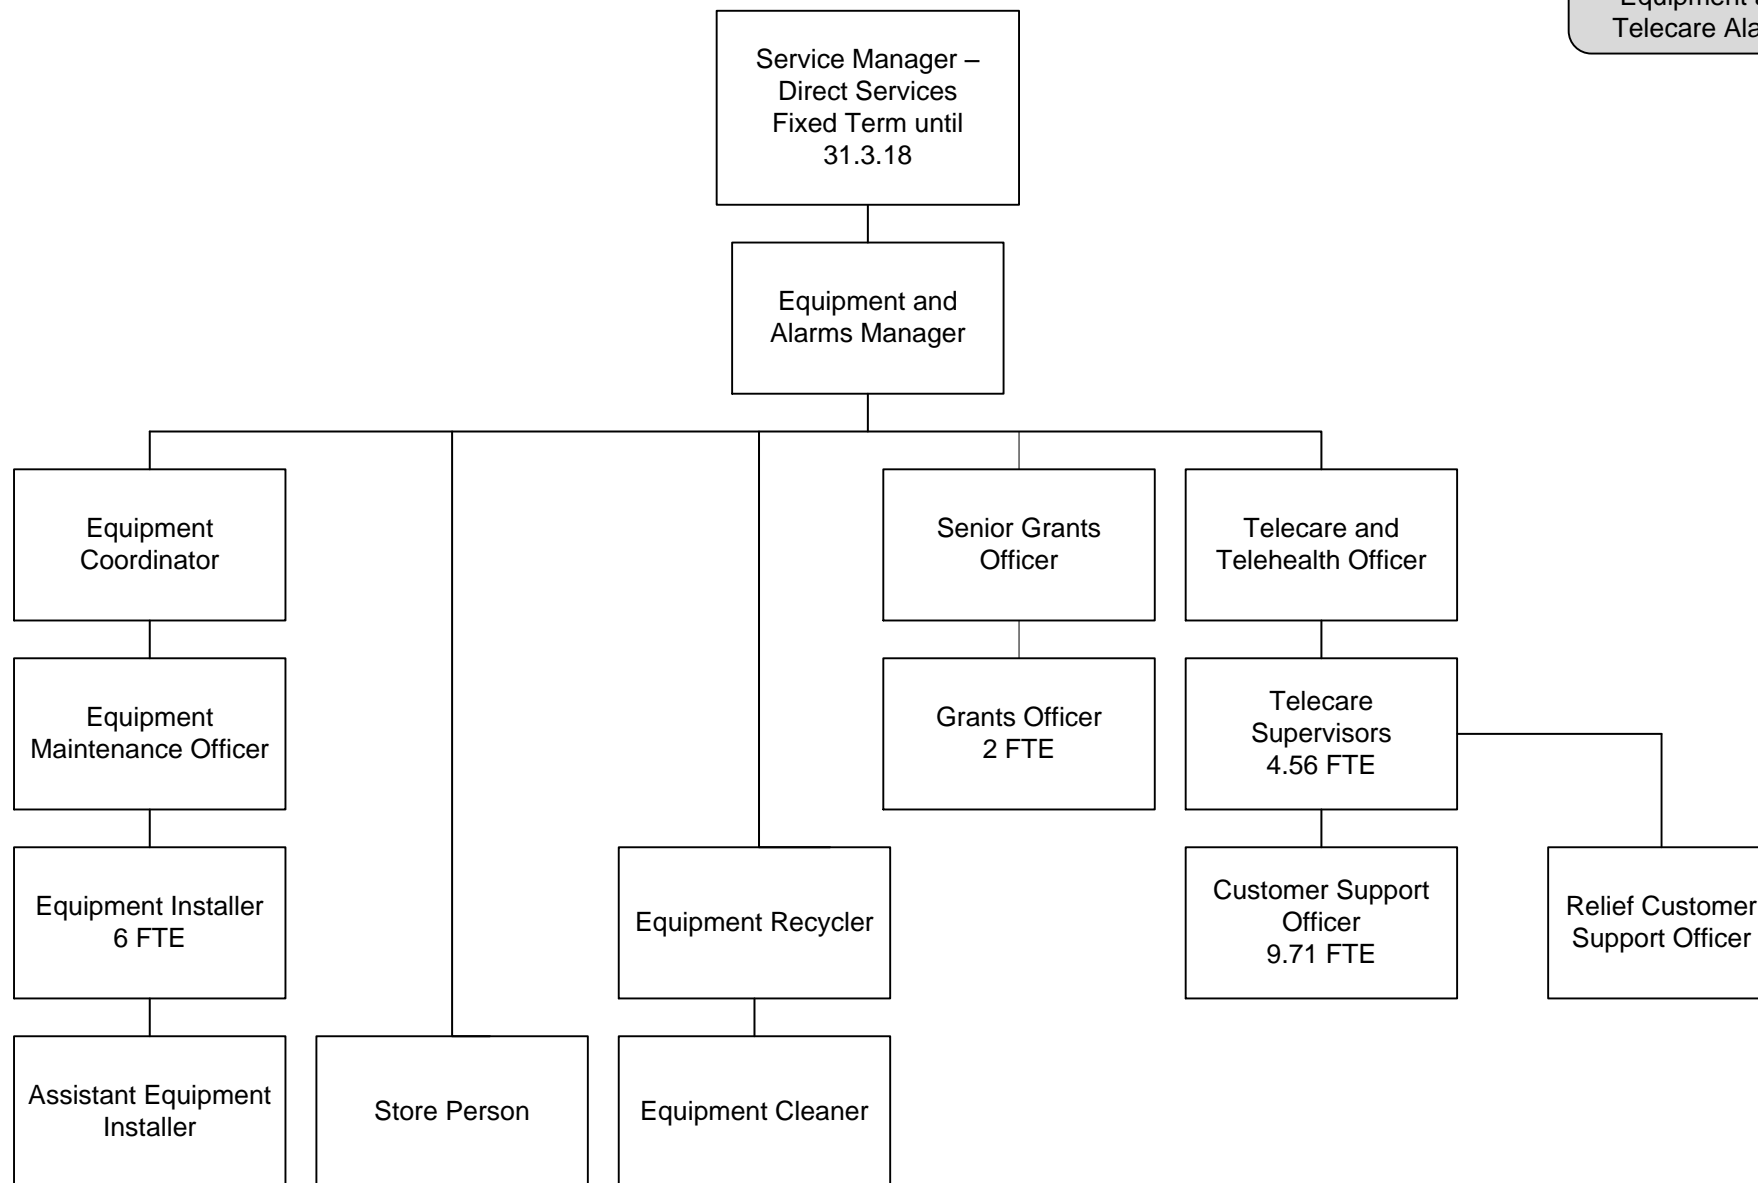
Equipment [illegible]
Telecare Ala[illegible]

Service Manager – Direct Services Fixed Term until 31.3.18

Equipment and Alarms Manager

Equipment Coordinator

Equipment Maintenance Officer

Equipment Installer 6 FTE

Assistant Equipment Installer

Store Person

Equipment Recycler

Equipment Cleaner

Senior Grants Officer

Grants Officer 2 FTE

Telecare and Telehealth Officer

Telecare Supervisors 4.56 FTE

Customer Support Officer 9.71 FTE

Relief Customer Support Officer